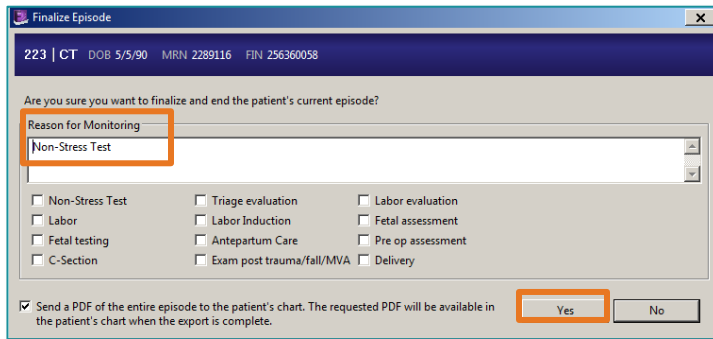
Finalize Episode

223 | CT DOB 5/5/90 MRN 2289116 FIN 256360058

Are you sure you want to finalize and end the patient's current episode?

Reason for Monitoring

Non-Stress Test

☐ Non-Stress Test
☐ Labor
☐ Fetal testing
☐ C-Section
☐ Triage evaluation
☐ Labor Induction
☐ Antepartum Care
☐ Exam post trauma/fall/MVA
☐ Labor evaluation
☐ Fetal assessment
☐ Pre op assessment
☐ Delivery

☑ Send a PDF of the entire episode to the patient's chart. The requested PDF will be available in the patient's chart when the export is complete.

Yes

No